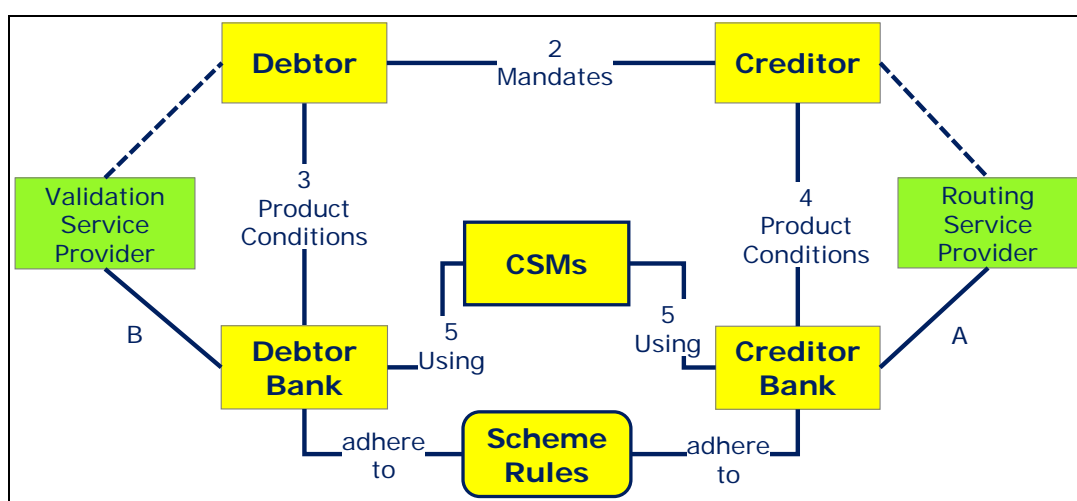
Debtor

2
Mandates

Creditor

Validation Service Provider

3
Product Conditions

CSMs

4
Product Conditions

Routing Service Provider

B

Debtor Bank

5
Using

5
Using

Creditor Bank

A

adhere to

Scheme Rules

adhere to